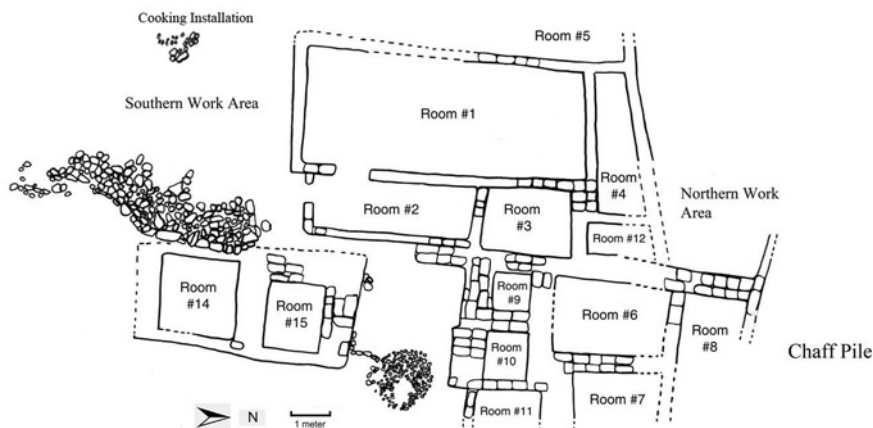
Cooking Installation

Room #5

Southern Work Area

Room #1

Room #4

Northern Work Area

Room #2

Room #3

Room #12

Room #14

Room #15

Room #9

Room #6

Room #8

Room #10

Chaff Pile

Room #11

Room #7

N

1 meter